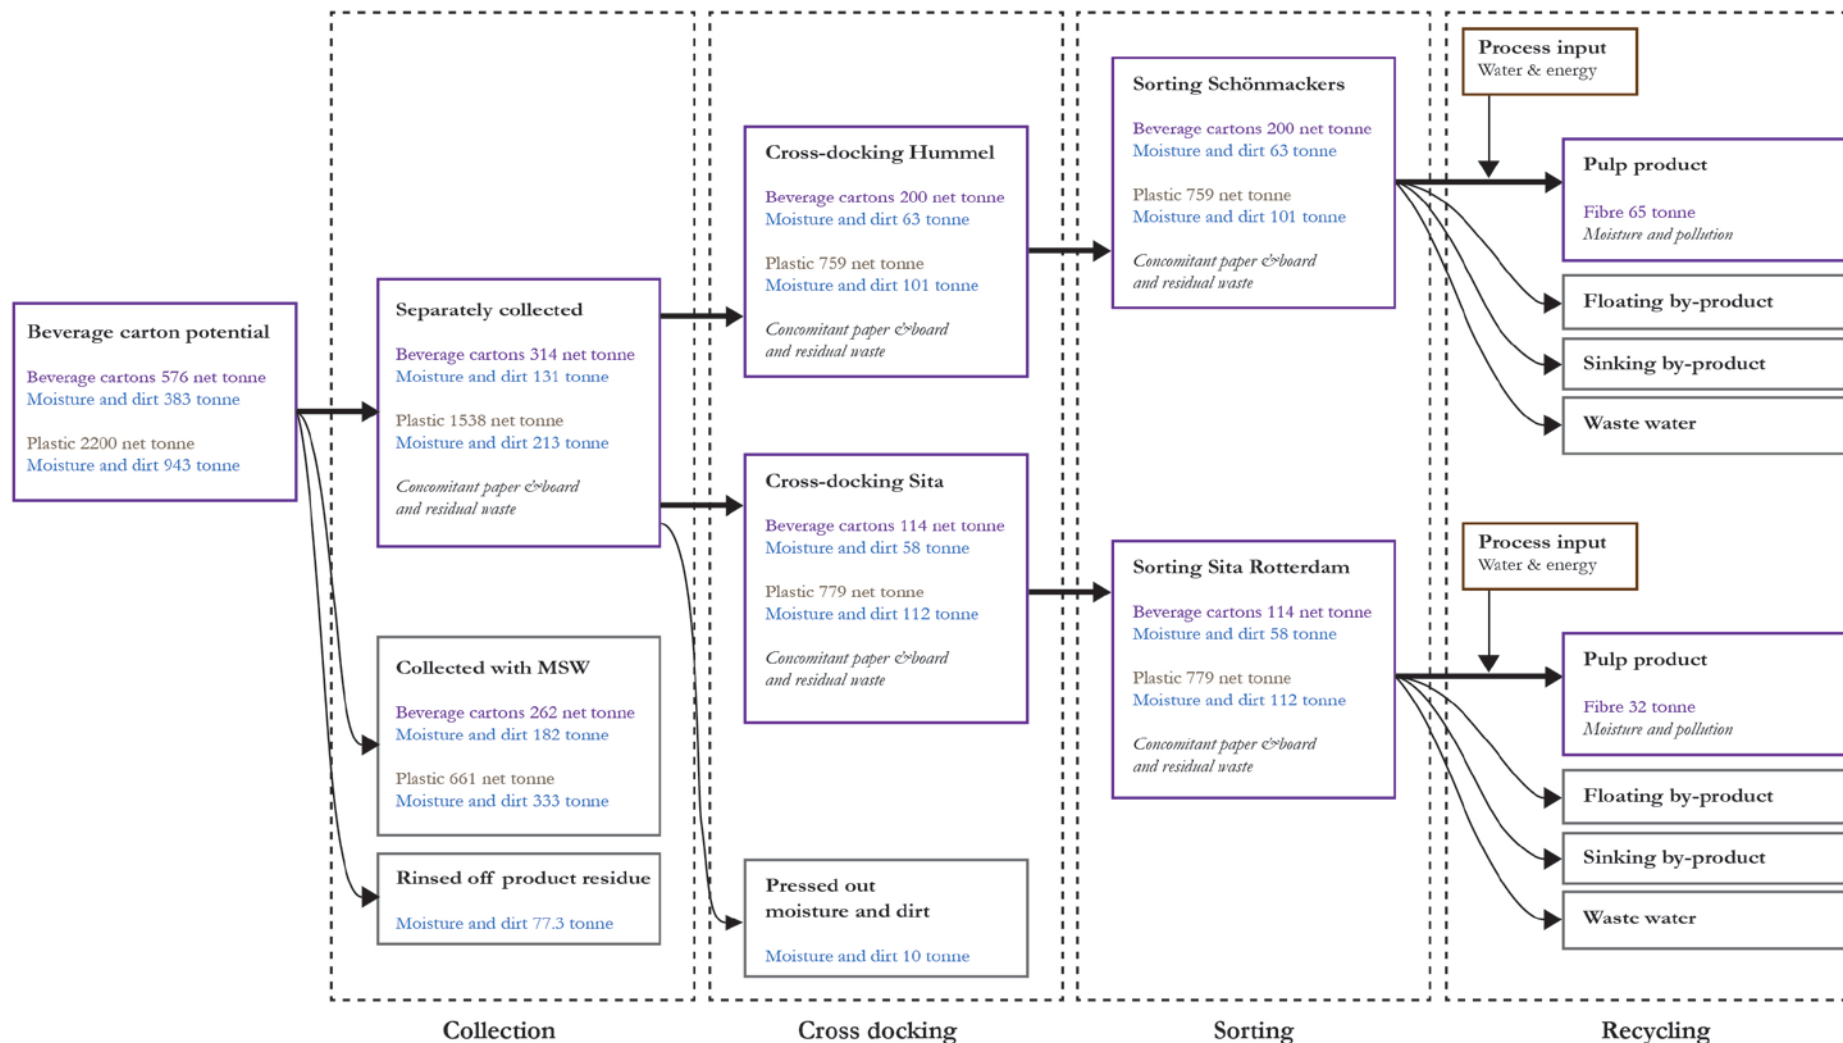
Beverage carton potential

Beverage cartons 576 net tonne
Moisture and dirt 383 tonne

Plastic 2200 net tonne
Moisture and dirt 943 tonne

Separately collected

Beverage cartons 314 net tonne
Moisture and dirt 131 tonne

Plastic 1538 net tonne
Moisture and dirt 213 tonne

Concomitant paper &board and residual waste

Collected with MSW

Beverage cartons 262 net tonne
Moisture and dirt 182 tonne

Plastic 661 net tonne
Moisture and dirt 333 tonne

Rinsed off product residue

Moisture and dirt 77.3 tonne

Cross-docking Hummel

Beverage cartons 200 net tonne
Moisture and dirt 63 tonne

Plastic 759 net tonne
Moisture and dirt 101 tonne

Concomitant paper &board and residual waste

Cross-docking Sita

Beverage cartons 114 net tonne
Moisture and dirt 58 tonne

Plastic 779 net tonne
Moisture and dirt 112 tonne

Concomitant paper &board and residual waste

Pressed out moisture and dirt

Moisture and dirt 10 tonne

Sorting Schönmackers

Beverage cartons 200 net tonne
Moisture and dirt 63 tonne

Plastic 759 net tonne
Moisture and dirt 101 tonne

Concomitant paper &board and residual waste

Sorting Sita Rotterdam

Beverage cartons 114 net tonne
Moisture and dirt 58 tonne

Plastic 779 net tonne
Moisture and dirt 112 tonne

Concomitant paper &board and residual waste

Process input
Water & energy

Pulp product

Fibre 65 tonne
Moisture and pollution

Floating by-product

Sinking by-product

Waste water

Process input
Water & energy

Pulp product

Fibre 32 tonne
Moisture and pollution

Floating by-product

Sinking by-product

Waste water

Collection

Cross docking

Sorting

Recycling